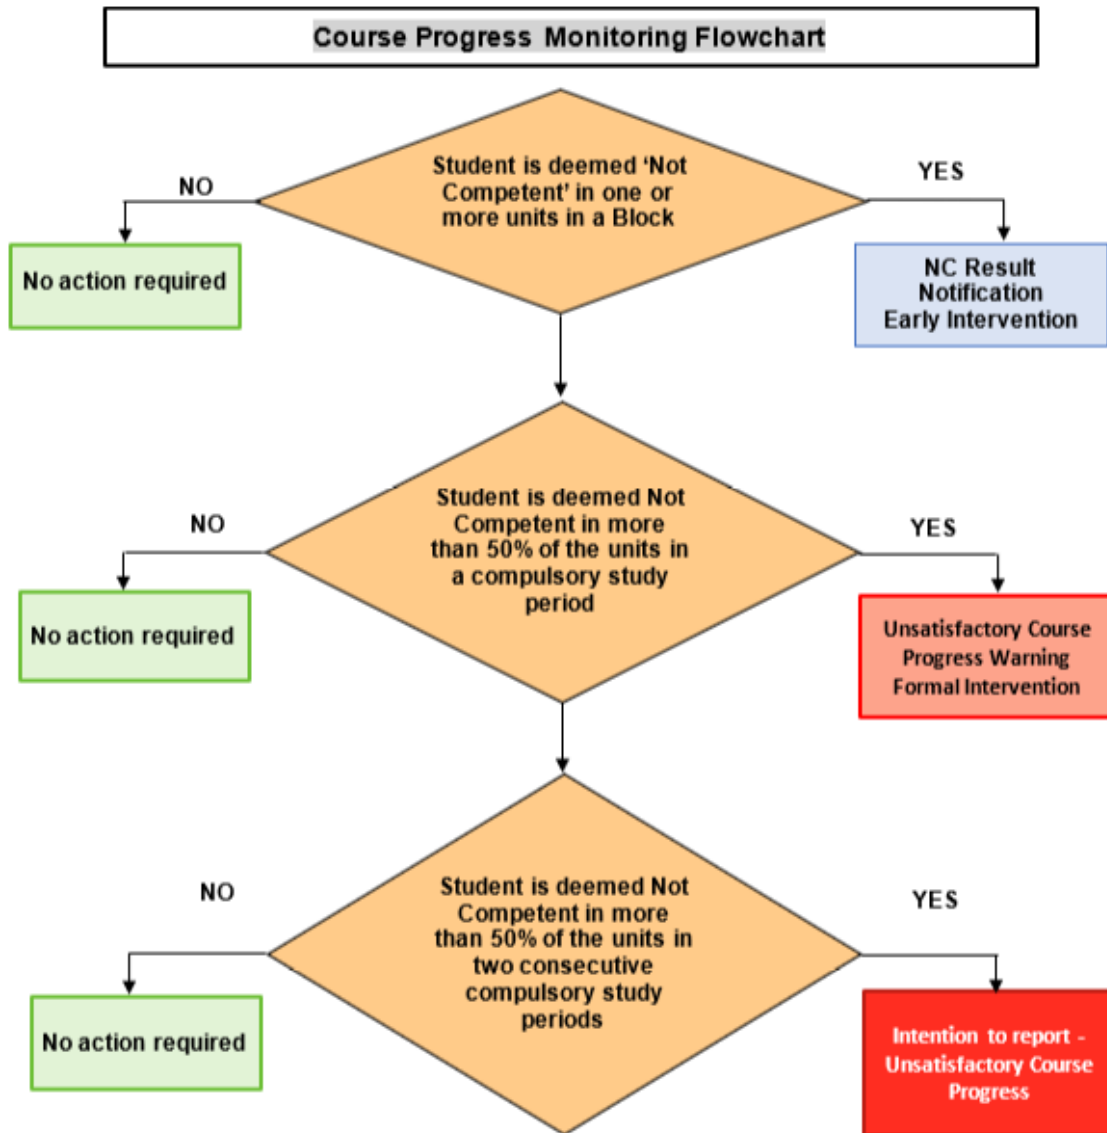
Course Progress Monitoring Flowchart

Student is deemed 'Not Competent' in one or more units in a Block

NO

No action required

YES

NC Result Notification Early Intervention

Student is deemed Not Competent in more than 50% of the units in a compulsory study period

NO

No action required

YES

Unsatisfactory Course Progress Warning Formal Intervention

Student is deemed Not Competent in more than 50% of the units in two consecutive compulsory study periods

NO

No action required

YES

Intention to report - Unsatisfactory Course Progress